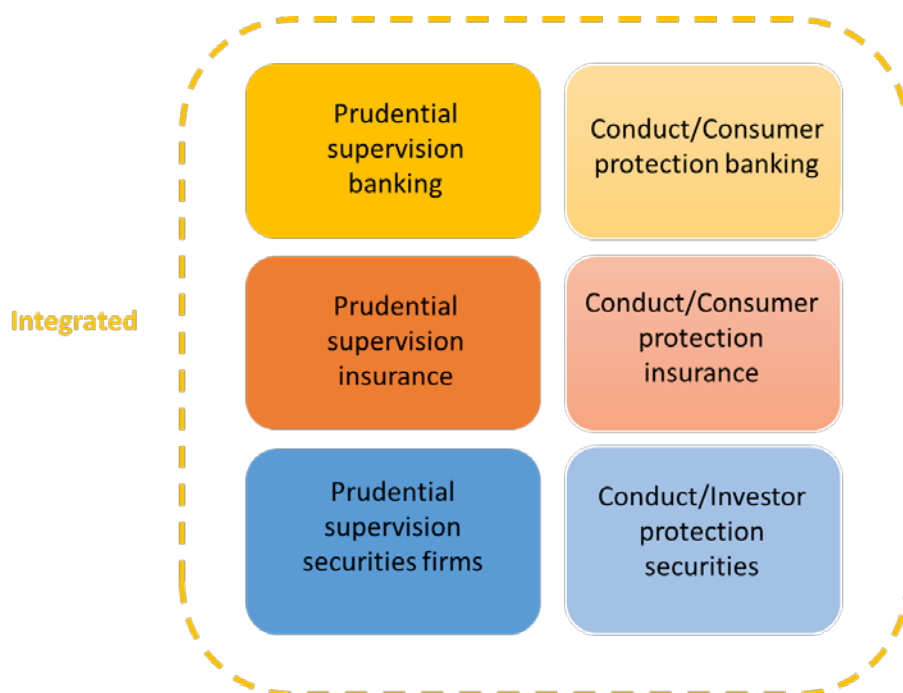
Integrated

Prudential supervision banking

Conduct/Consumer protection banking

Prudential supervision insurance

Conduct/Consumer protection insurance

Prudential supervision securities firms

Conduct/Investor protection securities